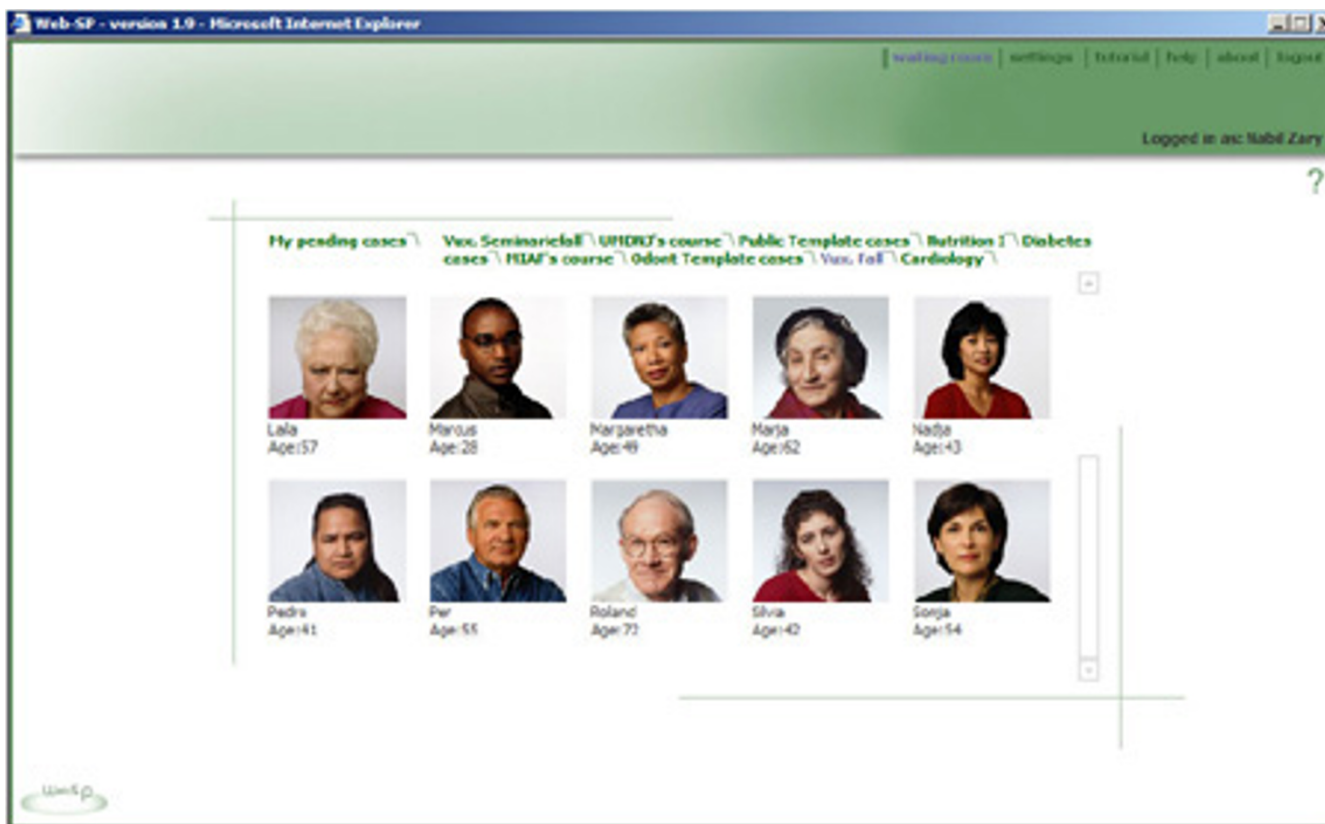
Web-SP - version 1.9 - Microsoft Internet Explorer

| waiting room | settings | tutorial | help | about | logout

Logged in as: Nabil Zary

?

My pending cases | Vux. Seminariefall | UMDNJ's course | Public Template cases | Nutrition I | Diabetes cases | MIAF's course | Odont Template cases | Vux. Fall | Cardiology

Laila
Age:57

Marcus
Age:28

Margaretha
Age:49

Marja
Age:62

Nadja
Age:43

Pedro
Age:41

Per
Age:55

Roland
Age:73

Silvia
Age:42

Sonja
Age:54

WebSP